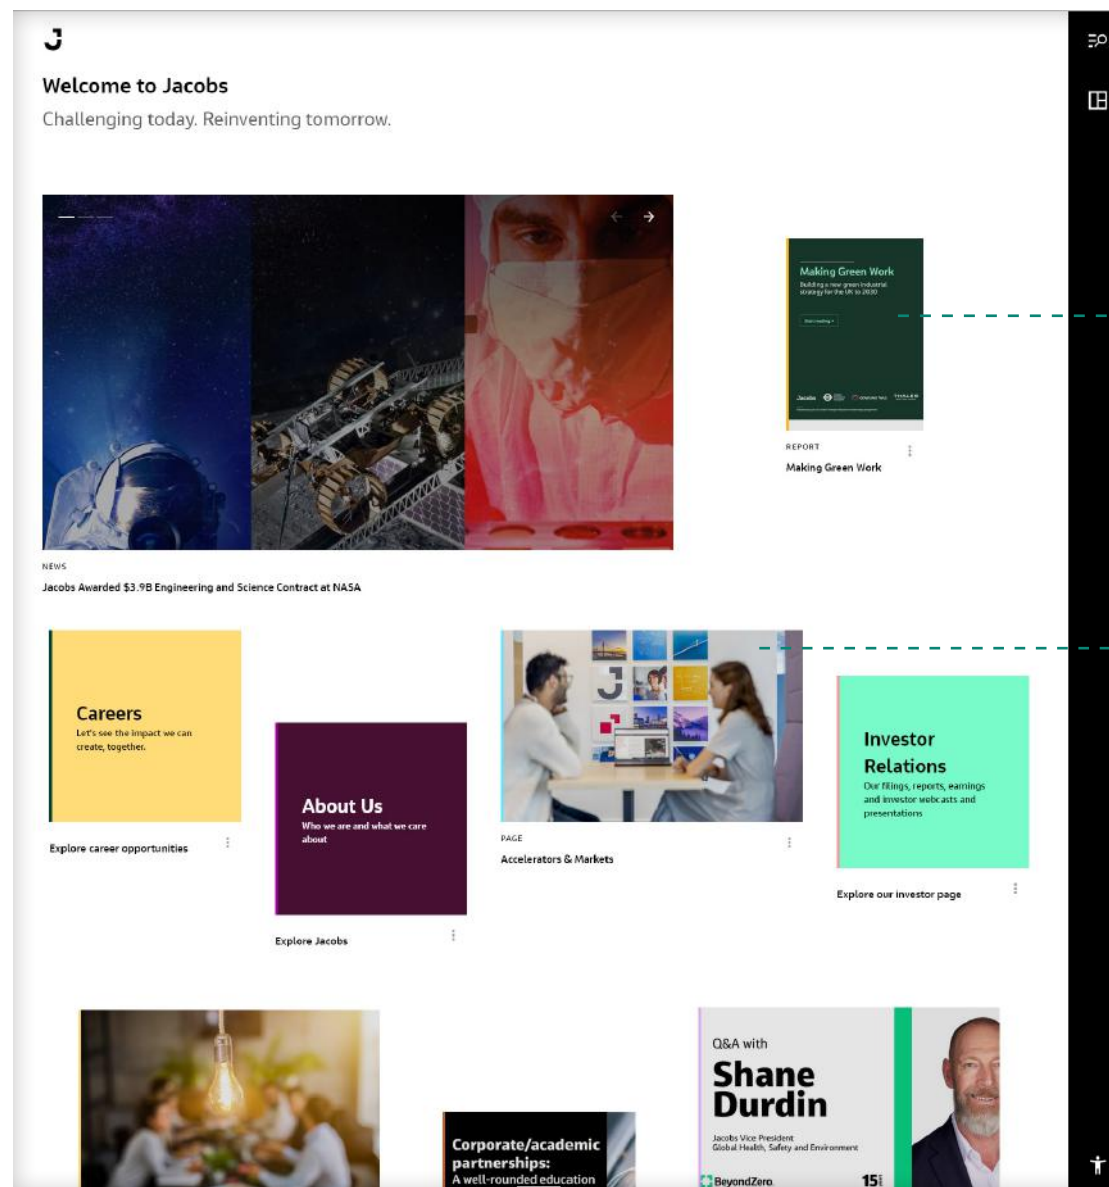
J

Welcome to Jacobs

Challenging today. Reinventing tomorrow.

Making Green Work

Building a new green industrial strategy for the UK to 2030

REPORT

Making Green Work

NEWS

Jacobs Awarded $3.9B Engineering and Science Contract at NASA

Careers

Let's see the impact we can create, together.

Explore career opportunities

About Us

Who we are and what we care about

Explore Jacobs

PAGE

Accelerators & Markets

Investor Relations

Our filings, reports, earnings and investor webcasts and presentations

Explore our investor page

Corporate/academic partnerships:

A well-rounded education

Q&A with

Shane Durdin

Jacobs Vice President Global Health, Safety and Environment

BeyondZero

15